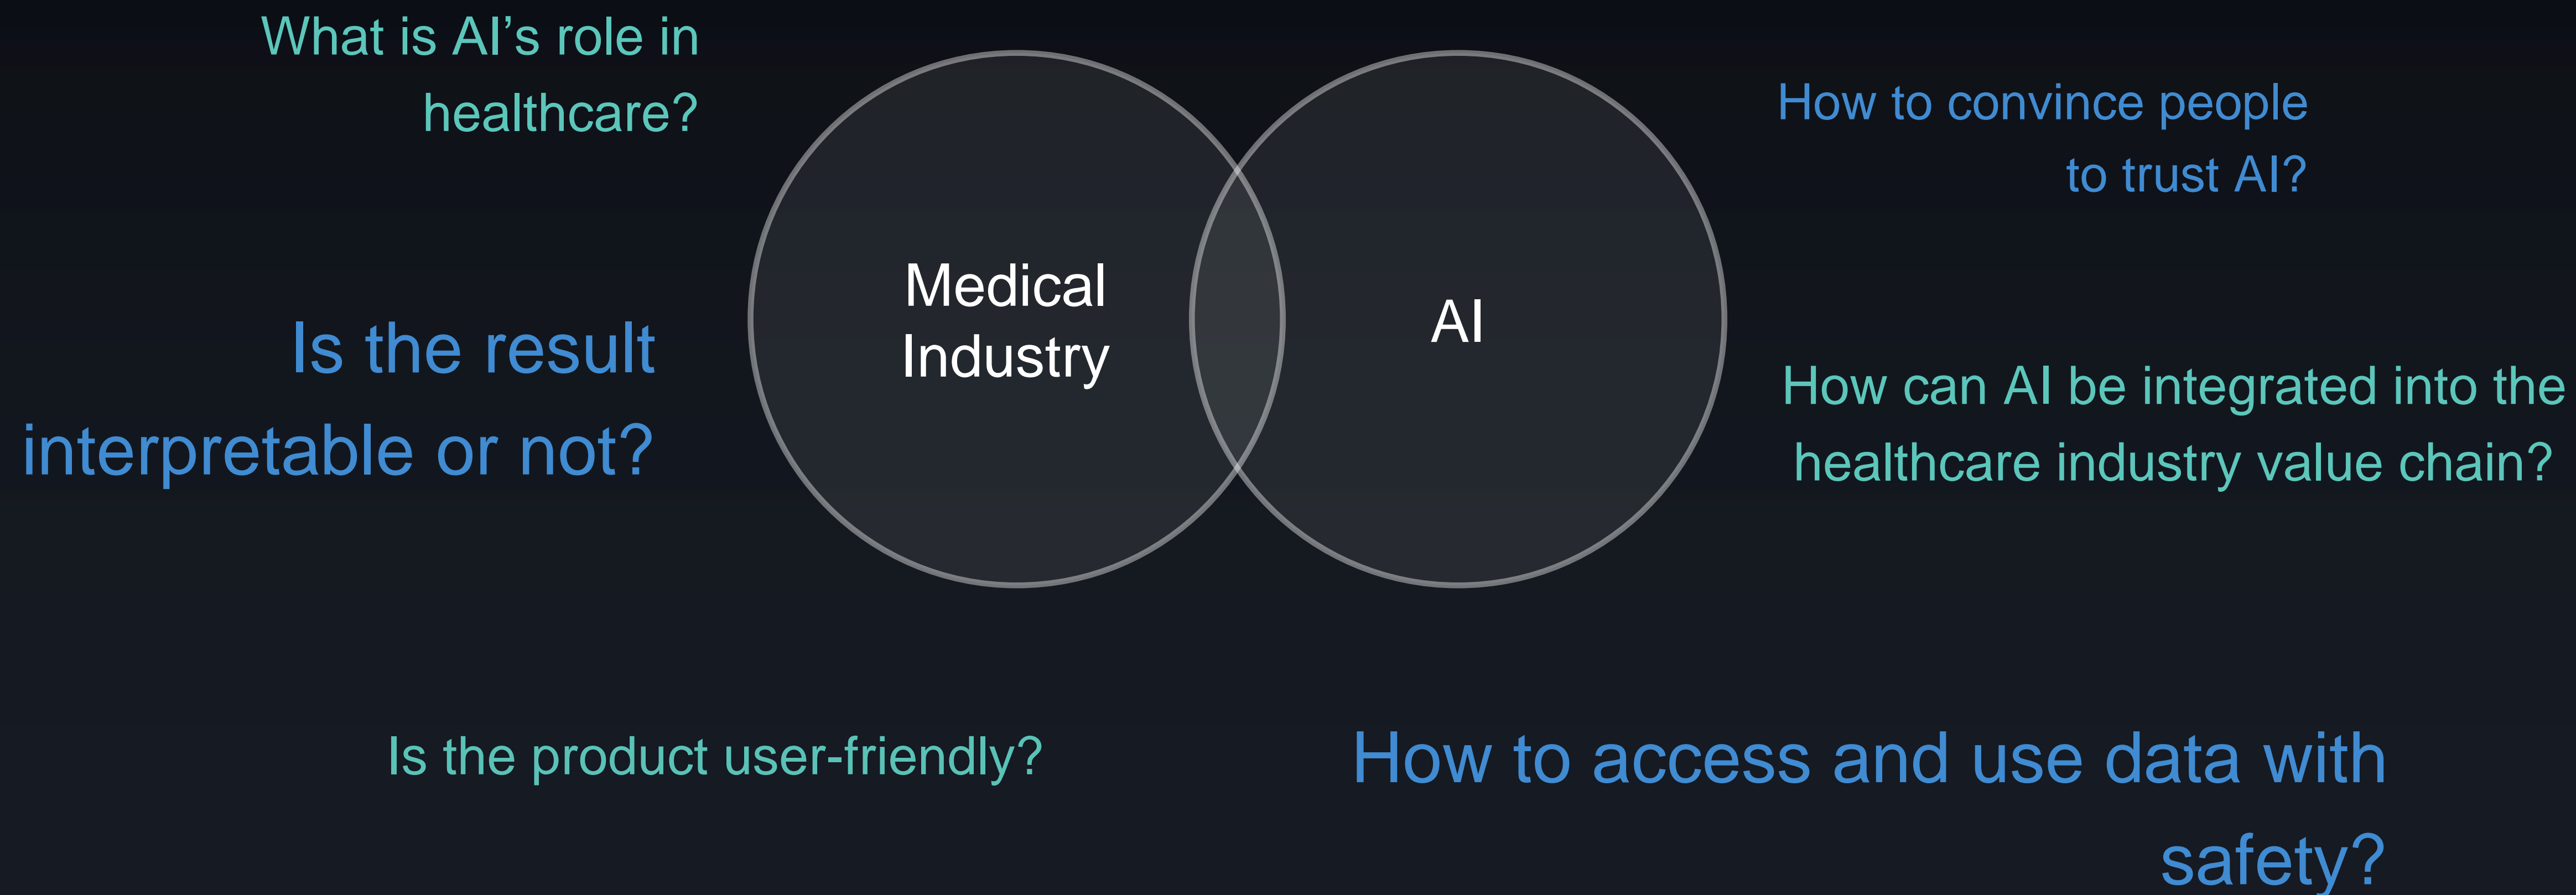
What is AI’s role in healthcare?

How to convince people to trust AI?

Medical Industry

AI

Is the result interpretable or not?

How can AI be integrated into the healthcare industry value chain?

Is the product user-friendly?

How to access and use data with safety?